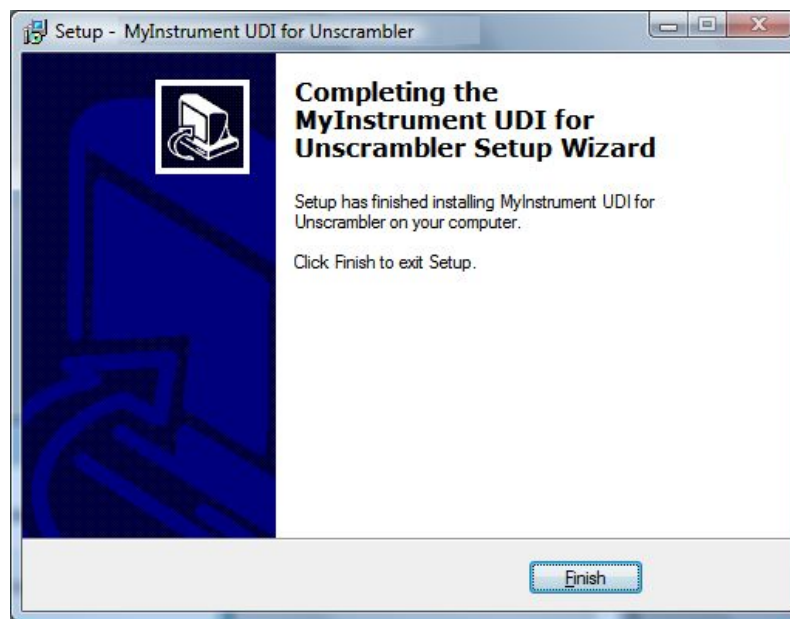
Setup - MyInstrument UDI for Unscrambler

Completing the MyInstrument UDI for Unscrambler Setup Wizard

Setup has finished installing MyInstrument UDI for Unscrambler on your computer.

Click Finish to exit Setup.

Finish